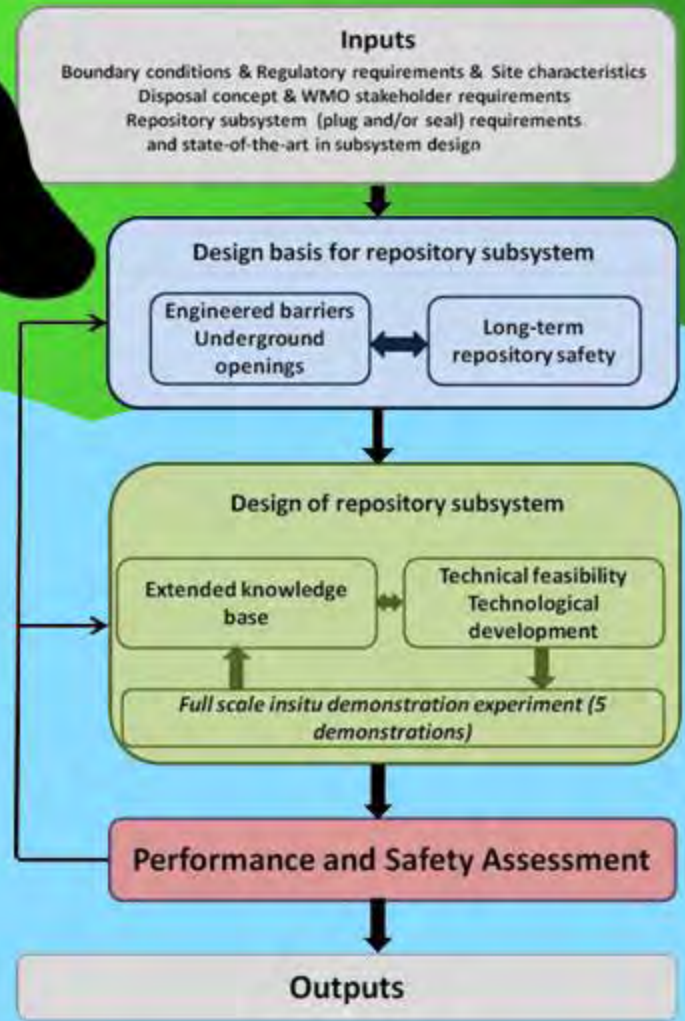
Inputs
Boundary conditions & Regulatory requirements & Site characteristics
Disposal concept & WMO stakeholder requirements
Repository subsystem (plug and/or seal) requirements
and state-of-the-art in subsystem design

Design basis for repository subsystem

Engineered barriers
Underground openings

Long-term repository safety

Design of repository subsystem

Extended knowledge base

Technical feasibility
Technological development

Full scale insitu demonstration experiment (5 demonstrations)

Performance and Safety Assessment

Outputs